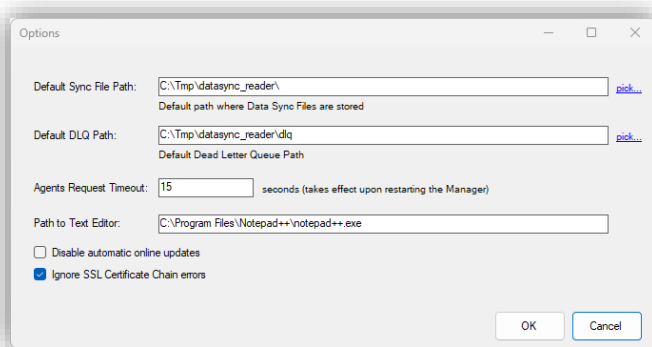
Options

Default Sync File Path: C:\Tmp\datasync_reader\ pick...
Default path where Data Sync Files are stored

Default DLQ Path: C:\Tmp\datasync_reader\dlq pick...
Default Dead Letter Queue Path

Agents Request Timeout: 15 seconds (takes effect upon restarting the Manager)

Path to Text Editor: C:\Program Files\Notepad++\notepad++.exe

Disable automatic online updates

Ignore SSL Certificate Chain errors

OK Cancel